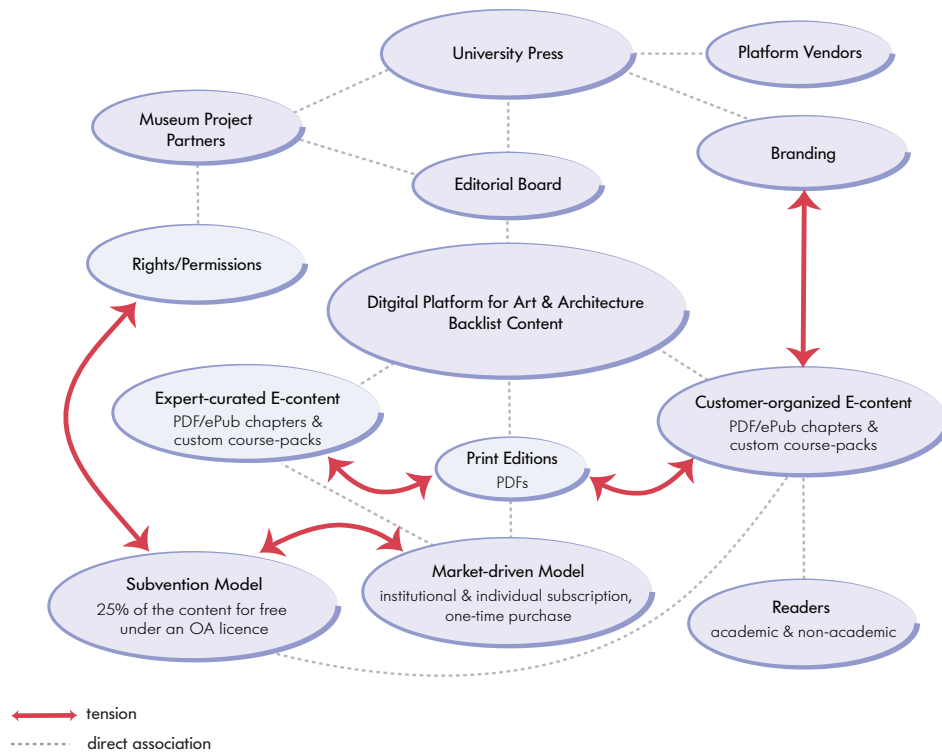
University Press

Platform Vendors

Museum Project Partners

Branding

Editorial Board

Rights/Permissions

Ditgital Platform for Art & Architecture Backlist Content

Expert-curated E-content
PDF/ePub chapters & custom course-packs

Customer-organized E-content
PDF/ePub chapters & custom course-packs

Print Editions
PDFs

Subvention Model
25% of the content for free under an OA licence

Market-driven Model
institutional & individual subscription, one-time purchase

Readers
academic & non-academic

tension

direct association